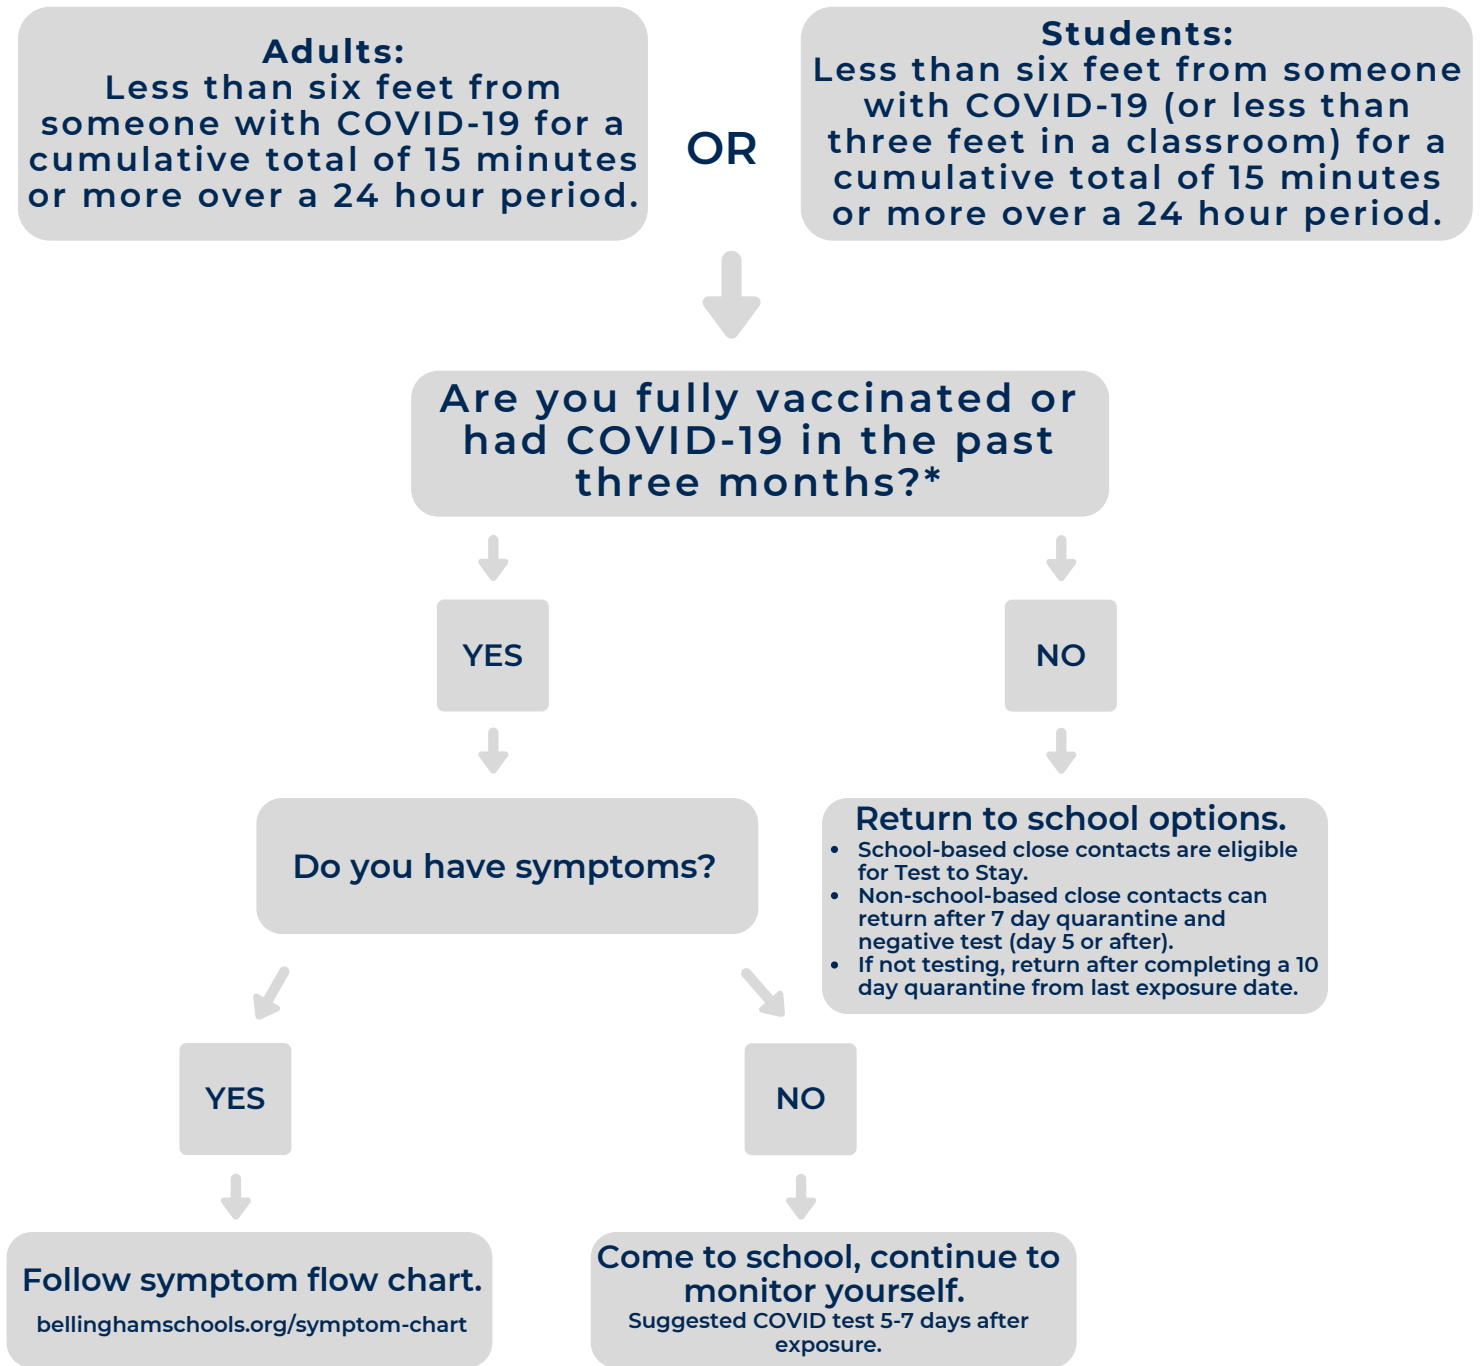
Adults:
Less than six feet from someone with COVID-19 for a cumulative total of 15 minutes or more over a 24 hour period.

OR

Students:
Less than six feet from someone with COVID-19 (or less than three feet in a classroom) for a cumulative total of 15 minutes or more over a 24 hour period.

Are you fully vaccinated or had COVID-19 in the past three months?*

YES

NO

Do you have symptoms?

Return to school options.
- School-based close contacts are eligible for Test to Stay.
- Non-school-based close contacts can return after 7 day quarantine and negative test (day 5 or after).
- If not testing, return after completing a 10 day quarantine from last exposure date.

YES

NO

Follow symptom flow chart.
bellinghamschools.org/symptom-chart

Come to school, continue to monitor yourself.
Suggested COVID test 5-7 days after exposure.